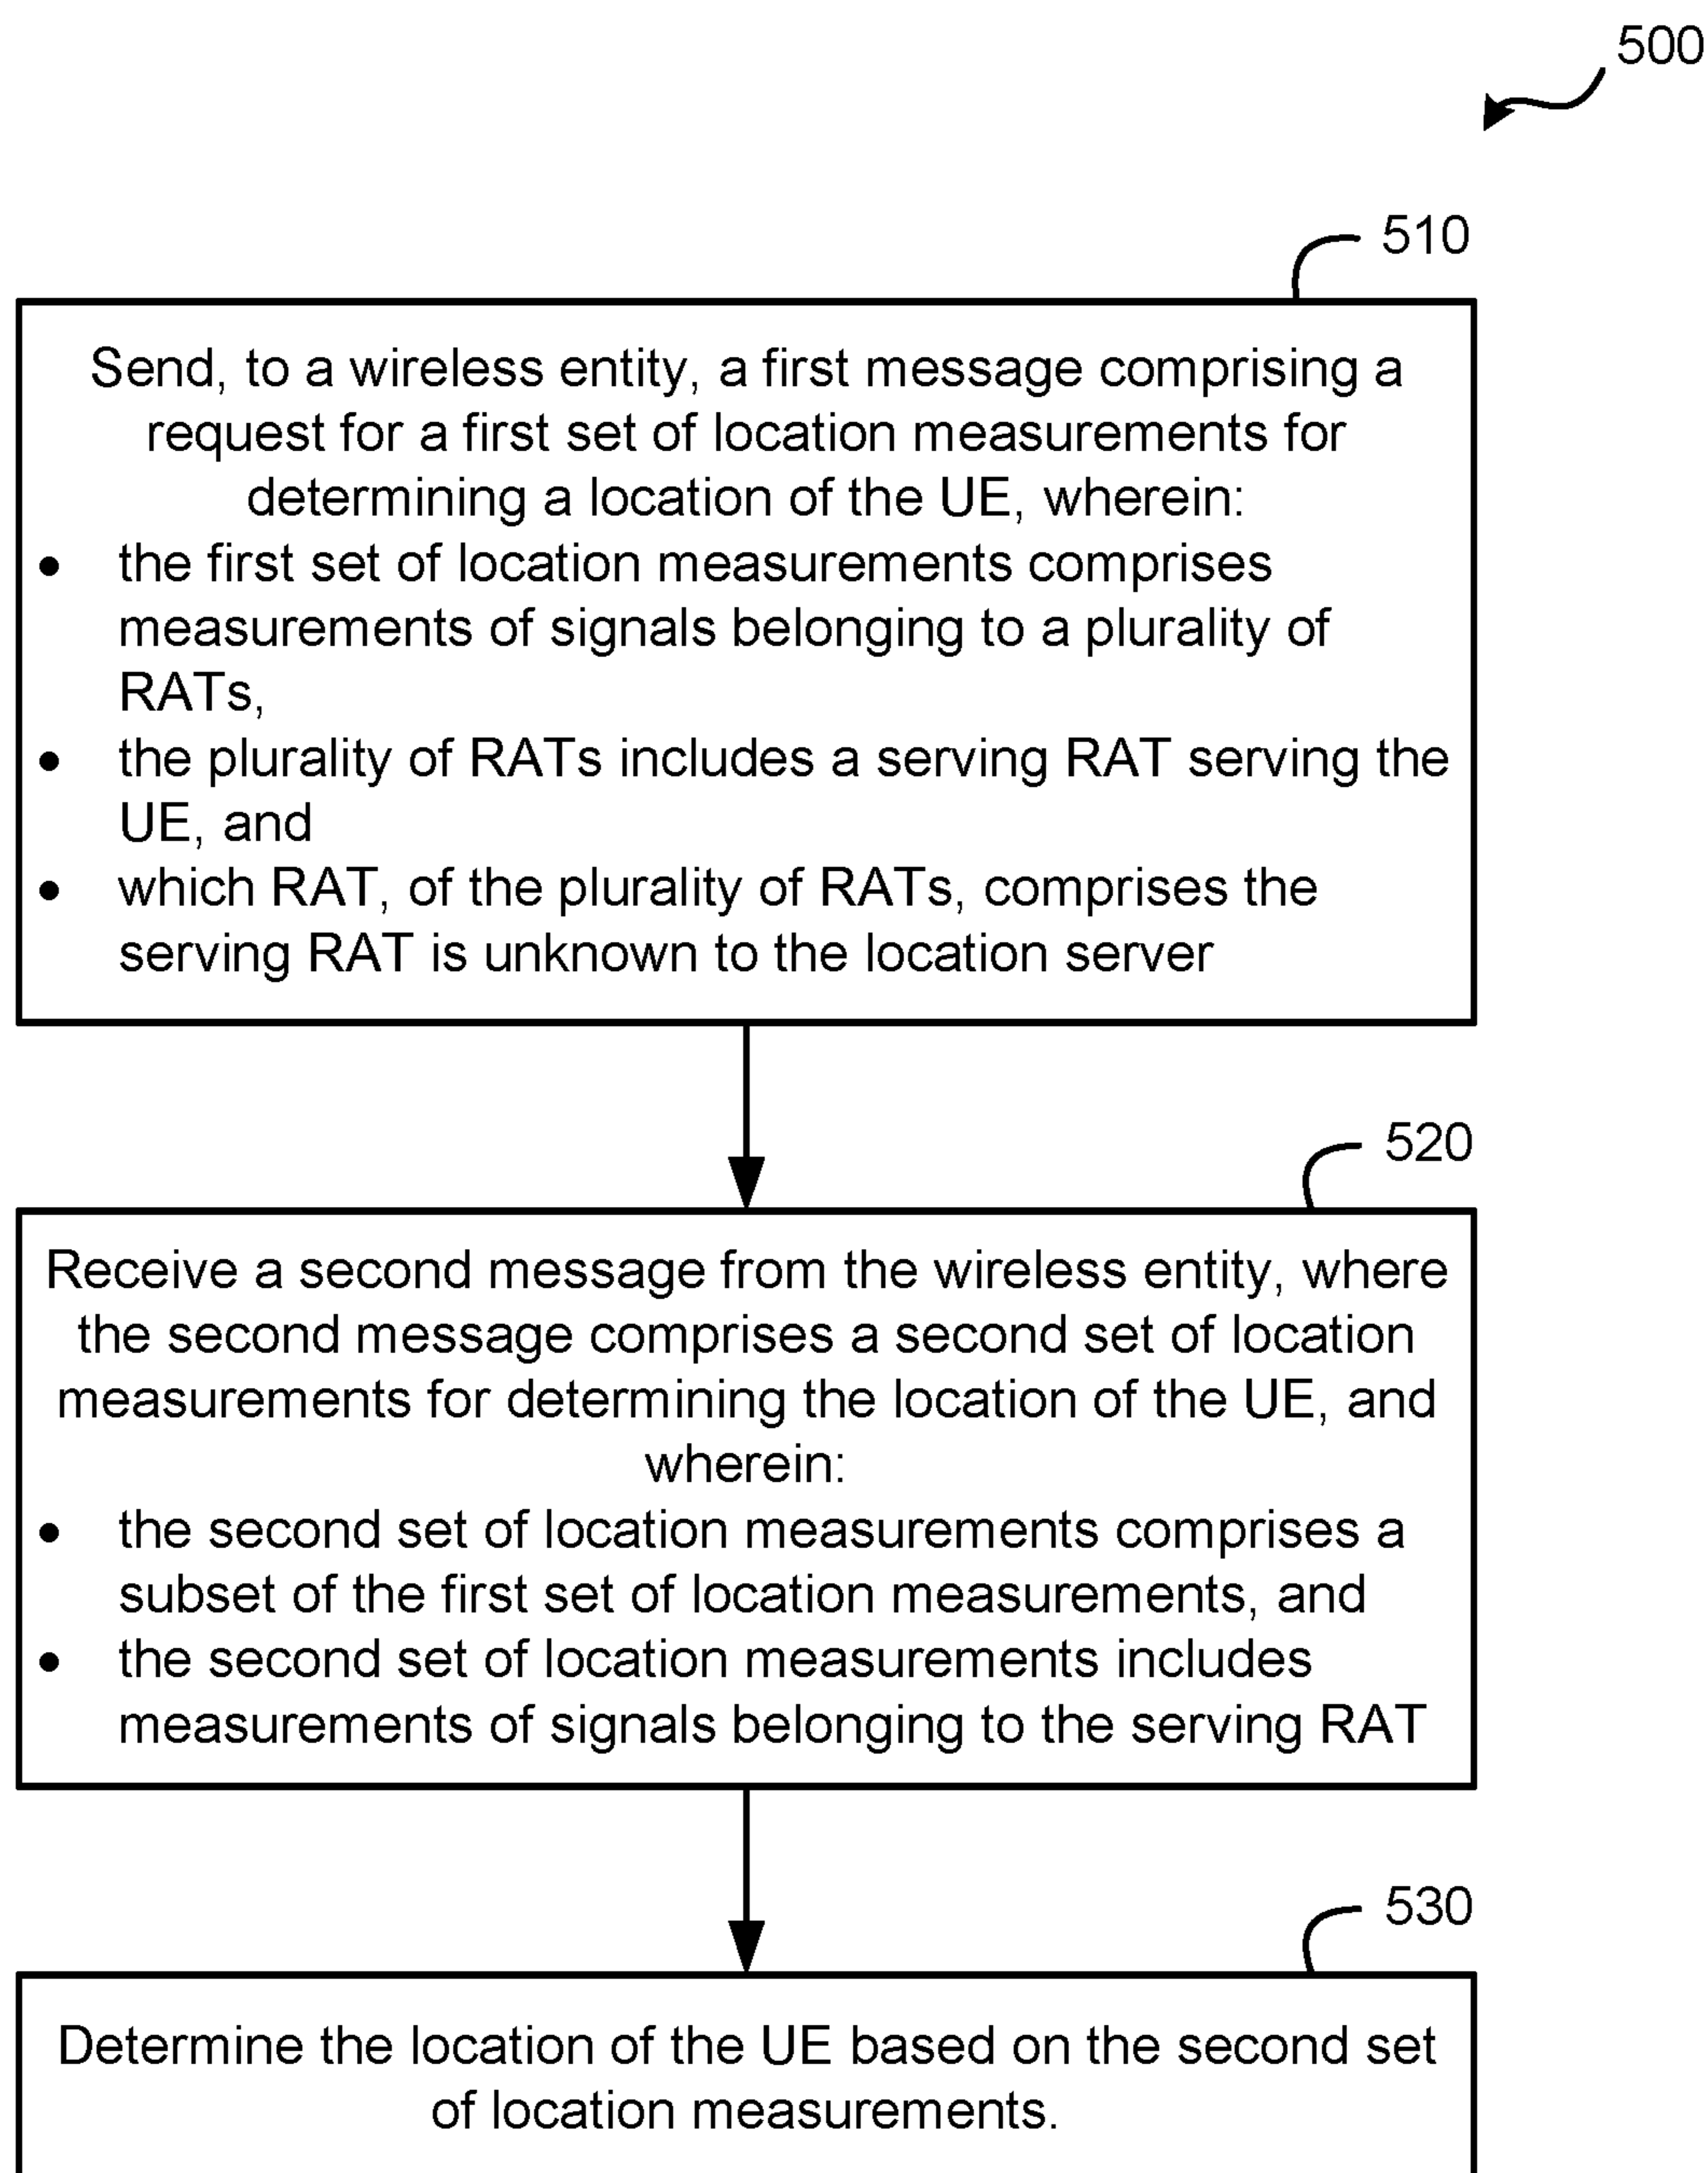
500

510

Send, to a wireless entity, a first message comprising a request for a first set of location measurements for determining a location of the UE, wherein:
• the first set of location measurements comprises measurements of signals belonging to a plurality of RATs,
• the plurality of RATs includes a serving RAT serving the UE, and
• which RAT, of the plurality of RATs, comprises the serving RAT is unknown to the location server

520

Receive a second message from the wireless entity, where the second message comprises a second set of location measurements for determining the location of the UE, and wherein:
• the second set of location measurements comprises a subset of the first set of location measurements, and
• the second set of location measurements includes measurements of signals belonging to the serving RAT

530

Determine the location of the UE based on the second set of location measurements.